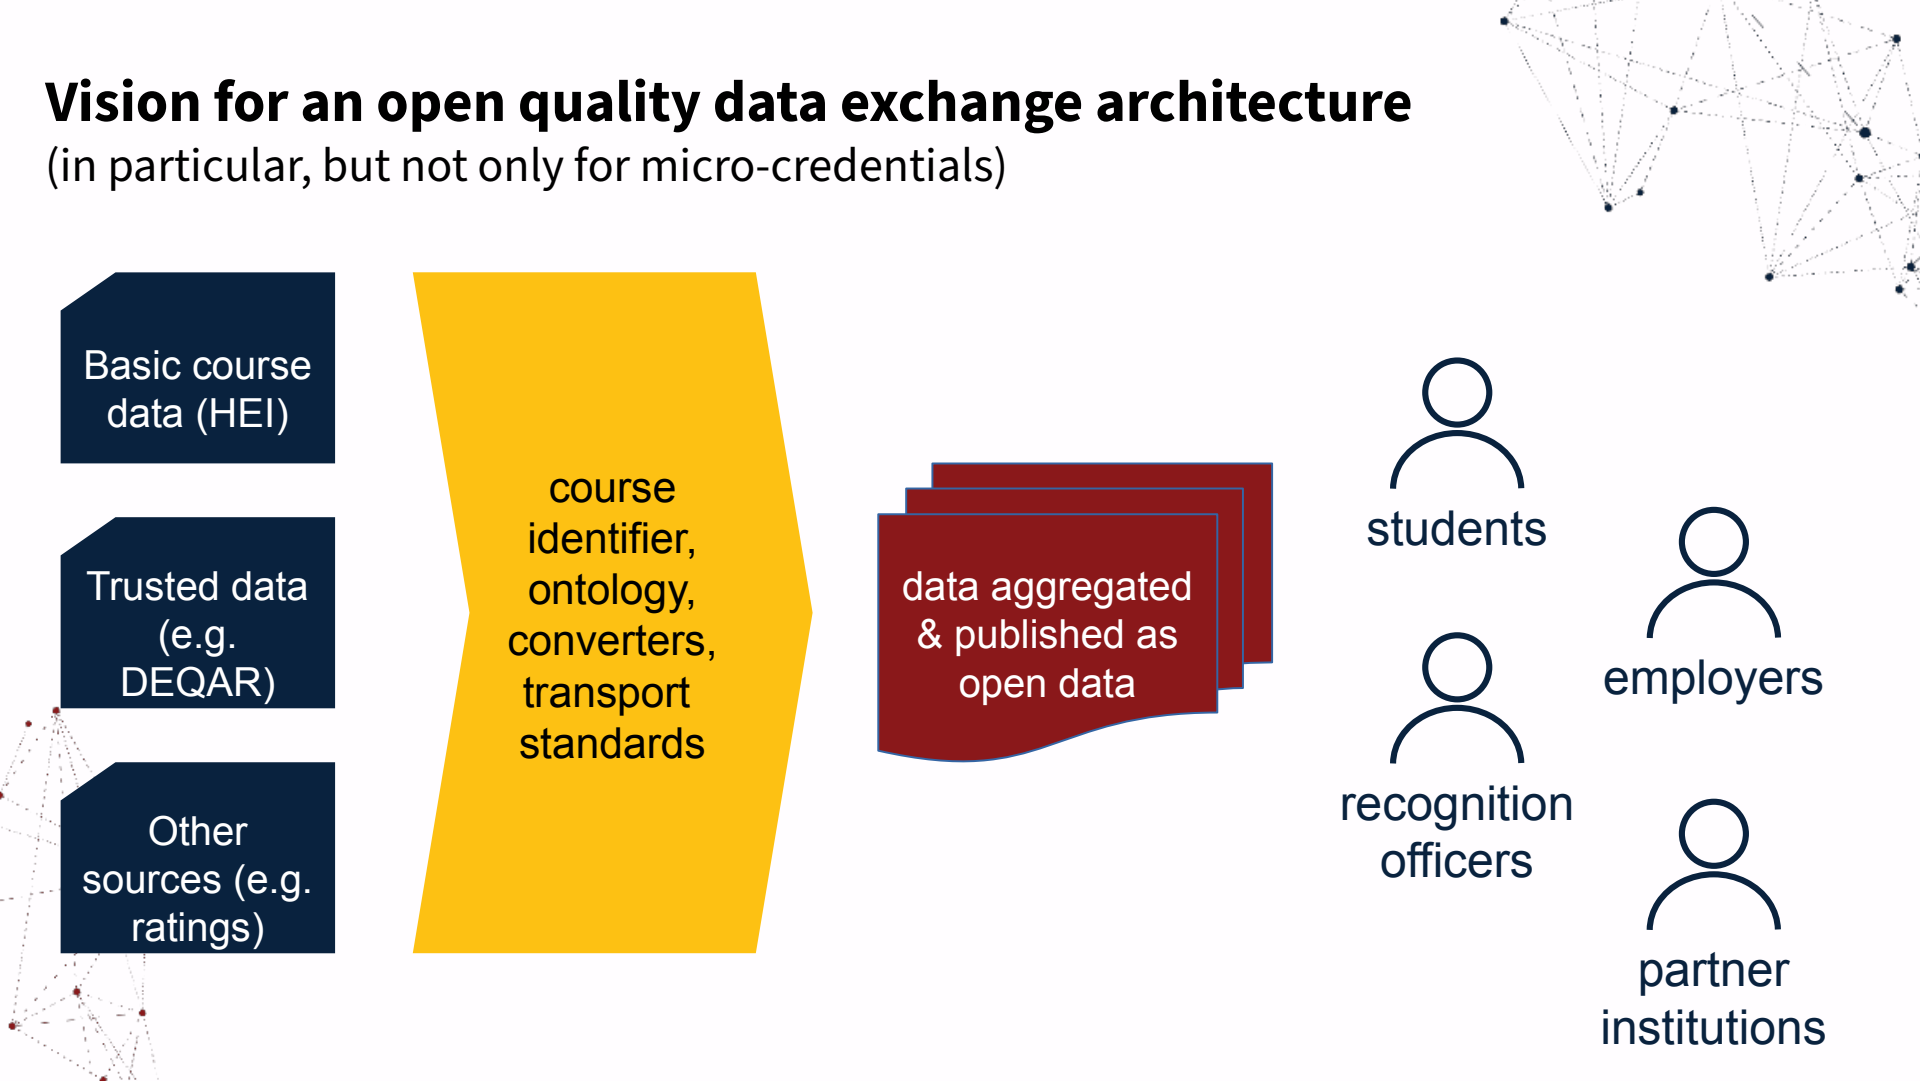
Vision for an open quality data exchange architecture
(in particular, but not only for micro-credentials)

Basic course data (HEI)

Trusted data (e.g. DEQAR)

Other sources (e.g. ratings)

course identifier, ontology, converters, transport standards

data aggregated & published as open data

students

employers

recognition officers

partner institutions